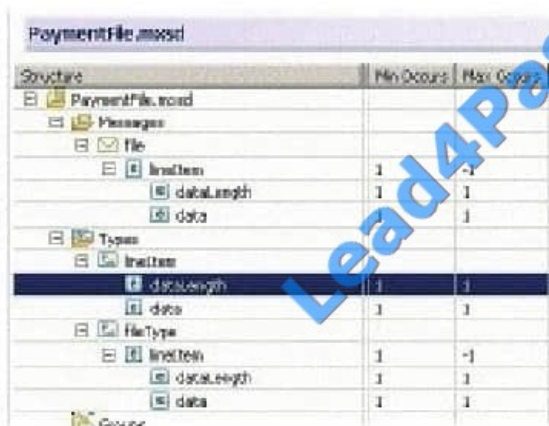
PaymentFile.mxsd

| Structure | Min Occurs | Max Occurs |
|---|---|---|
| PaymentFile.mxsd | | |
| Messages | | |
| file | | |
| lineItem | 1 | -1 |
| dataLength | 1 | 1 |
| data | 1 | 1 |
| Types | | |
| lineItem | | |
| dataLength | 1 | 1 |
| data | 1 | 1 |
| fileType | | |
| lineItem | 1 | -1 |
| dataLength | 1 | 1 |
| data | 1 | 1 |
| Groups | | |

Lead4Pass